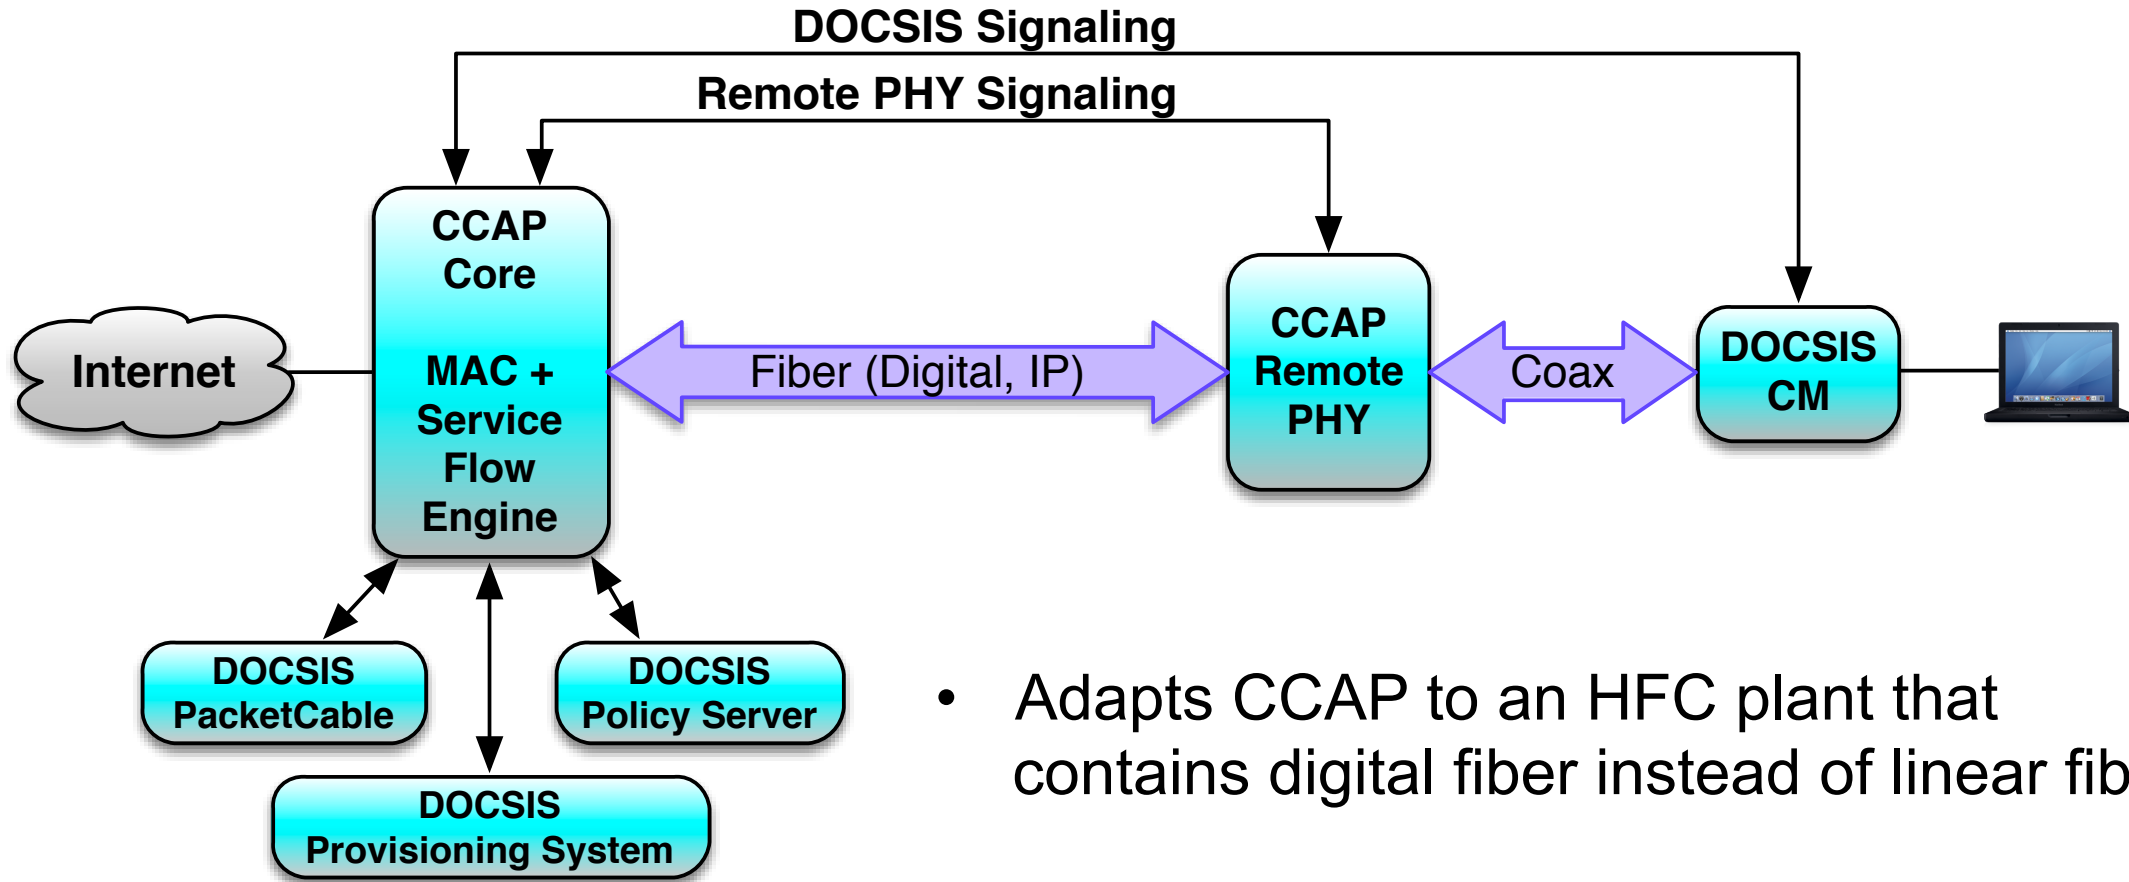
DOCSIS Signaling

Remote PHY Signaling

Internet

CCAP Core

MAC + Service Flow Engine

Fiber (Digital, IP)

CCAP Remote PHY

Coax

DOCSIS CM

DOCSIS PacketCable

DOCSIS Policy Server

DOCSIS Provisioning System

• Adapts CCAP to an HFC plant that contains digital fiber instead of linear fib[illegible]